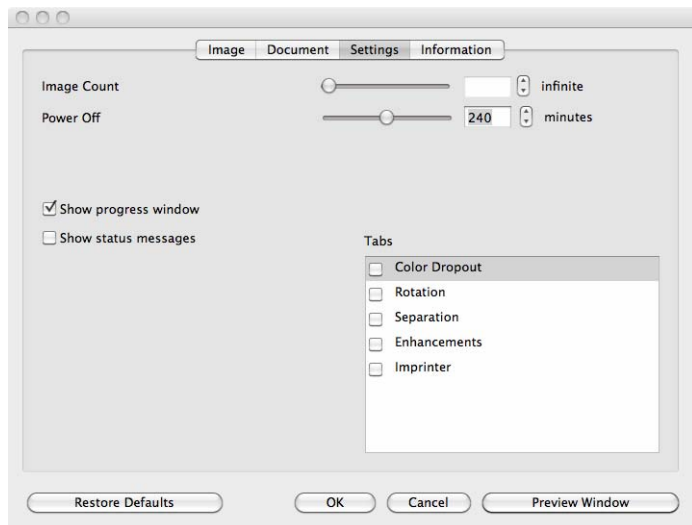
Image Document Settings Information

Image Count infinite

Power Off 240 minutes

Show progress window

Show status messages

Tabs

Color Dropout

Rotation

Separation

Enhancements

Imprinter

Restore Defaults

OK

Cancel

Preview Window